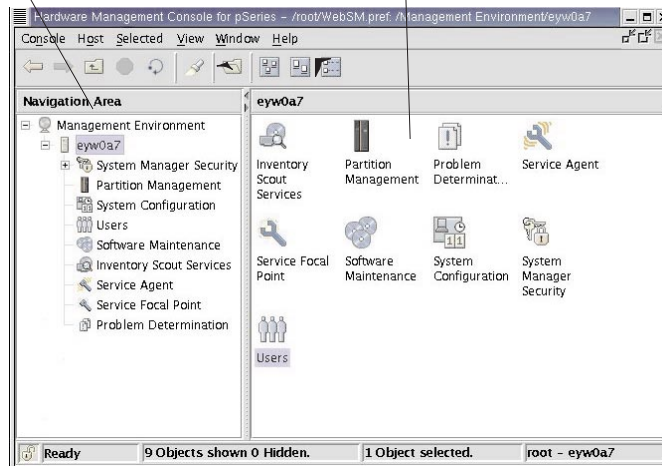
Hardware Management Console for pSeries - /root/WebSM.pref: /Management Environment/eyw0a7

Console Host Selected View Window Help

Navigation Area

Management Environment
eyw0a7
System Manager Security
Partition Management
System Configuration
Users
Software Maintenance
Inventory Scout Services
Service Agent
Service Focal Point
Problem Determination

eyw0a7

Inventory Scout Services
Partition Management
Problem Determinat...
Service Agent
Service Focal Point
Software Maintenance
System Configuration
System Manager Security
Users

Ready
9 Objects shown 0 Hidden.
1 Object selected.
root - eyw0a7